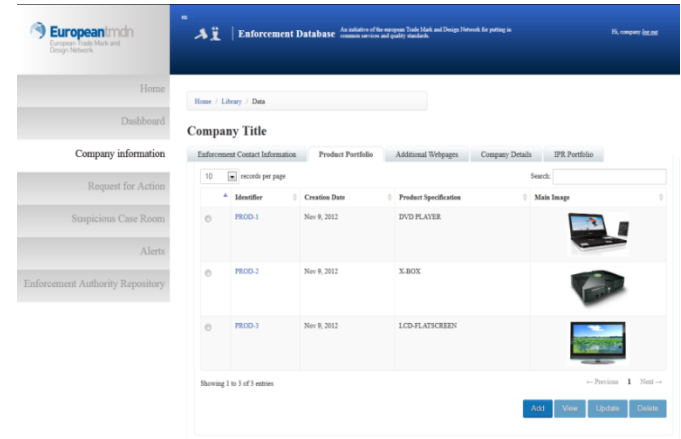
Europeantmdn
European Trade Mark and Design Network

Enforcement Database
An initiative of the european Trade Mark and Design Network for putting in common services and quality standards

Hi, company log out

Home
Dashboard
Company information
Request for Action
Suspicious Case Room
Alerts
Enforcement Authority Repository

Home / Library / Data

Company Title

Enforcement Contact Information | Product Portfolio | Additional Webpages | Company Details | IPR Portfolio

10 records per page

Search:

| | Identifier | Creation Date | Product Specification | Main Image |
|---|---|---|---|---|
| | PROD-1 | Nov 9, 2012 | DVD PLAYER | |
| | PROD-2 | Nov 9, 2012 | X-BOX | |
| | PROD-3 | Nov 9, 2012 | LCD-FLATSCREEN | |

Showing 1 to 3 of 3 entries

← Previous 1 Next →

Add View Update Delete